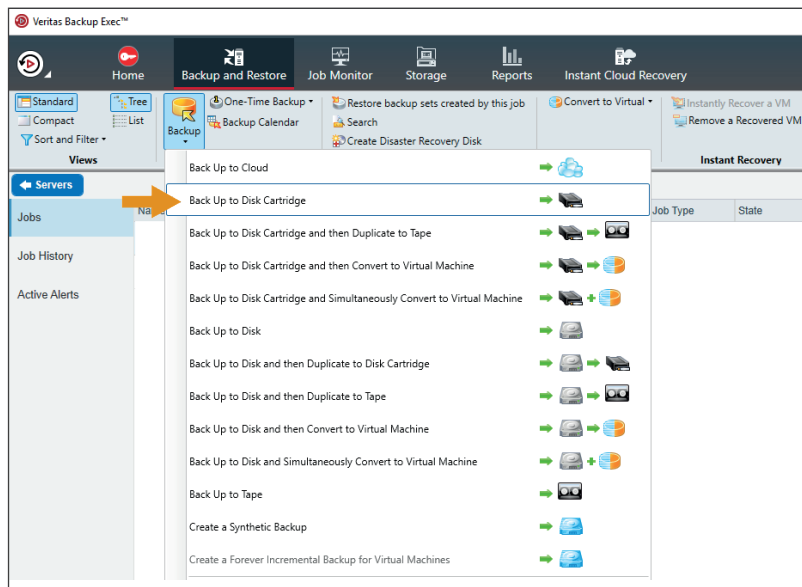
Veritas Backup Exec™

Home
Backup and Restore
Job Monitor
Storage
Reports
Instant Cloud Recovery

Standard
Tree
Compact
List
Sort and Filter
Views

Backup

One-Time Backup
Backup Calendar

Restore backup sets created by this job
Search
Create Disaster Recovery Disk

Convert to Virtual

Instantly Recover a VM
Remove a Recovered VM
Instant Recovery

Servers

Jobs
Job History
Active Alerts

Na

Job Type
State

Back Up to Cloud
Back Up to Disk Cartridge
Back Up to Disk Cartridge and then Duplicate to Tape
Back Up to Disk Cartridge and then Convert to Virtual Machine
Back Up to Disk Cartridge and Simultaneously Convert to Virtual Machine
Back Up to Disk
Back Up to Disk and then Duplicate to Disk Cartridge
Back Up to Disk and then Duplicate to Tape
Back Up to Disk and then Convert to Virtual Machine
Back Up to Disk and Simultaneously Convert to Virtual Machine
Back Up to Tape
Create a Synthetic Backup
Create a Forever Incremental Backup for Virtual Machines